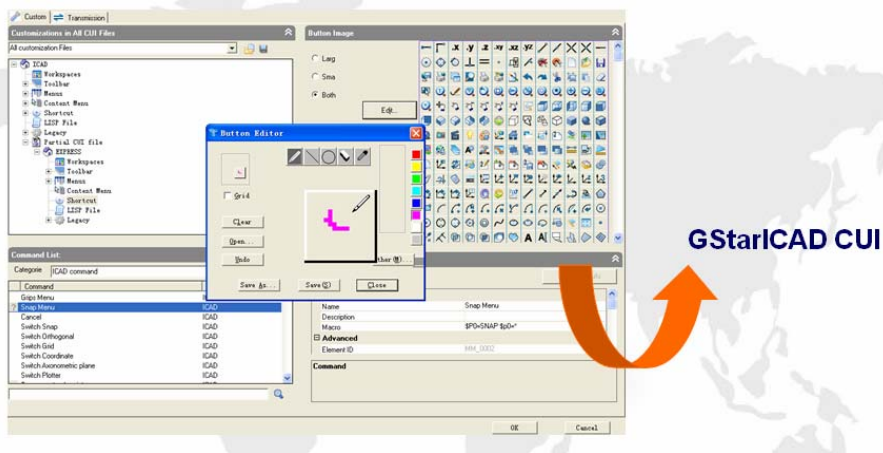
Custom | Transmission

Customizations in All CUI Files

All customization Files

ICAD
Workspaces
Toolbar
Menus
Content Menu
Shortcut
LISP File
Legacy
Partial CUI file
EXPRESS
Workspaces
Toolbar
Menus
Content Menu
Shortcut
LISP File
Legacy

Button Image

Larg
Sma
Both

Edit...

Button Editor

Grid

Clear
Open...
Undo

Save As...
Save(S)
Close

Other(M)...

Command List:

Categorie ICAD command

| Command | |
|---|---|
| Grips Menu | |
| Snap Menu | ICAD |
| Cancel | ICAD |
| Switch Snap | ICAD |
| Switch Orthogonal | ICAD |
| Switch Grid | ICAD |
| Switch Coordinate | ICAD |
| Switch Axonometric plane | ICAD |
| Switch Plotter | ICAD |

| | |
|---|---|
| Name | Snap Menu |
| Description | |
| Macro | $P0=SNAP $p0=* |
| ⊟ Advanced | |
| Element ID | MM_0002 |

Command

OK
Cancel

GStarICAD CUI